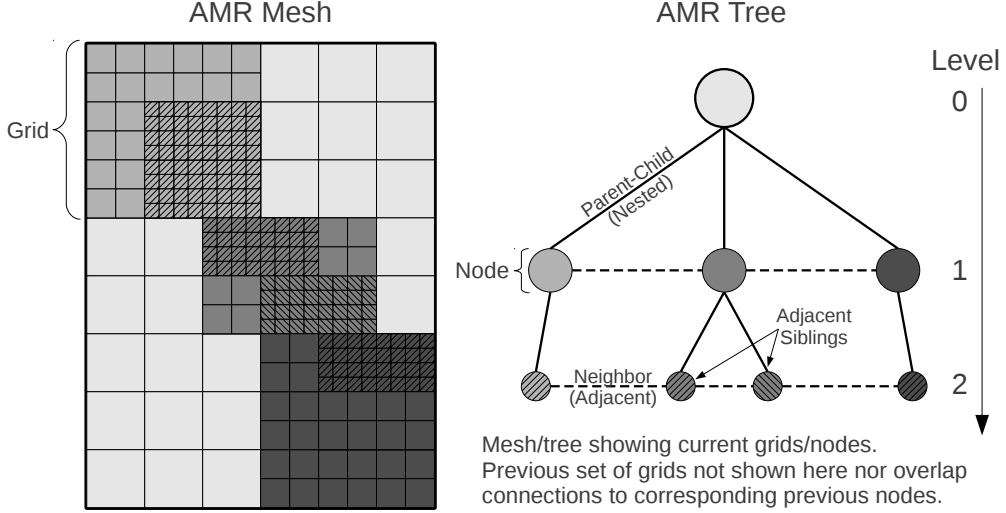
AMR Mesh

AMR Tree

Level

0

1

2

Grid

Node

Parent-Child (Nested)

Adjacent Siblings

Neighbor (Adjacent)

Mesh/tree showing current grids/nodes. Previous set of grids not shown here nor overlap connections to corresponding previous nodes.